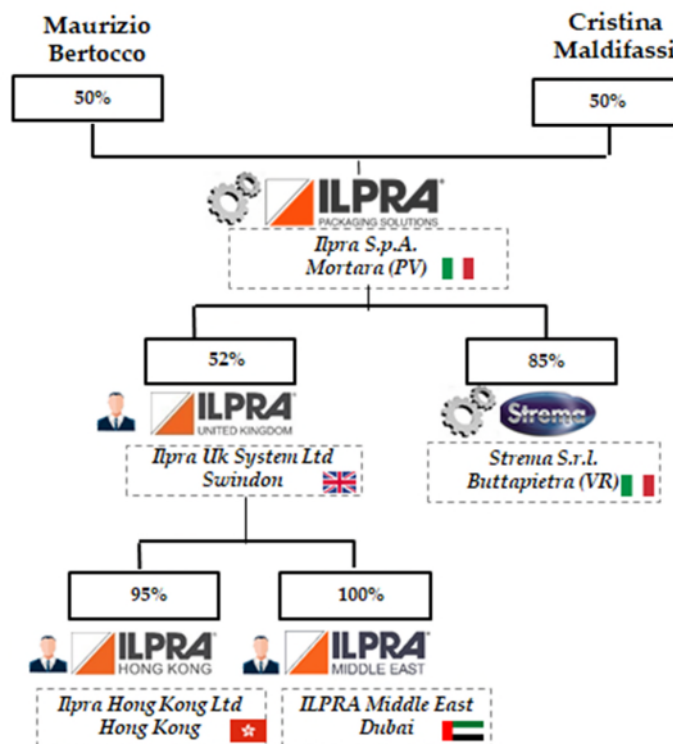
Maurizio Bertocco

Cristina Maldifassi

50%

50%

ILPRA PACKAGING SOLUTIONS

Ilpra S.p.A. Mortara (PV)

52%

85%

ILPRA UNITED KINGDOM

Strema

Ilpra Uk System Ltd Swindon

Strema S.r.l. Buttapietra (VR)

95%

100%

ILPRA HONG KONG

ILPRA MIDDLE EAST

Ilpra Hong Kong Ltd Hong Kong

ILPRA Middle East Dubai